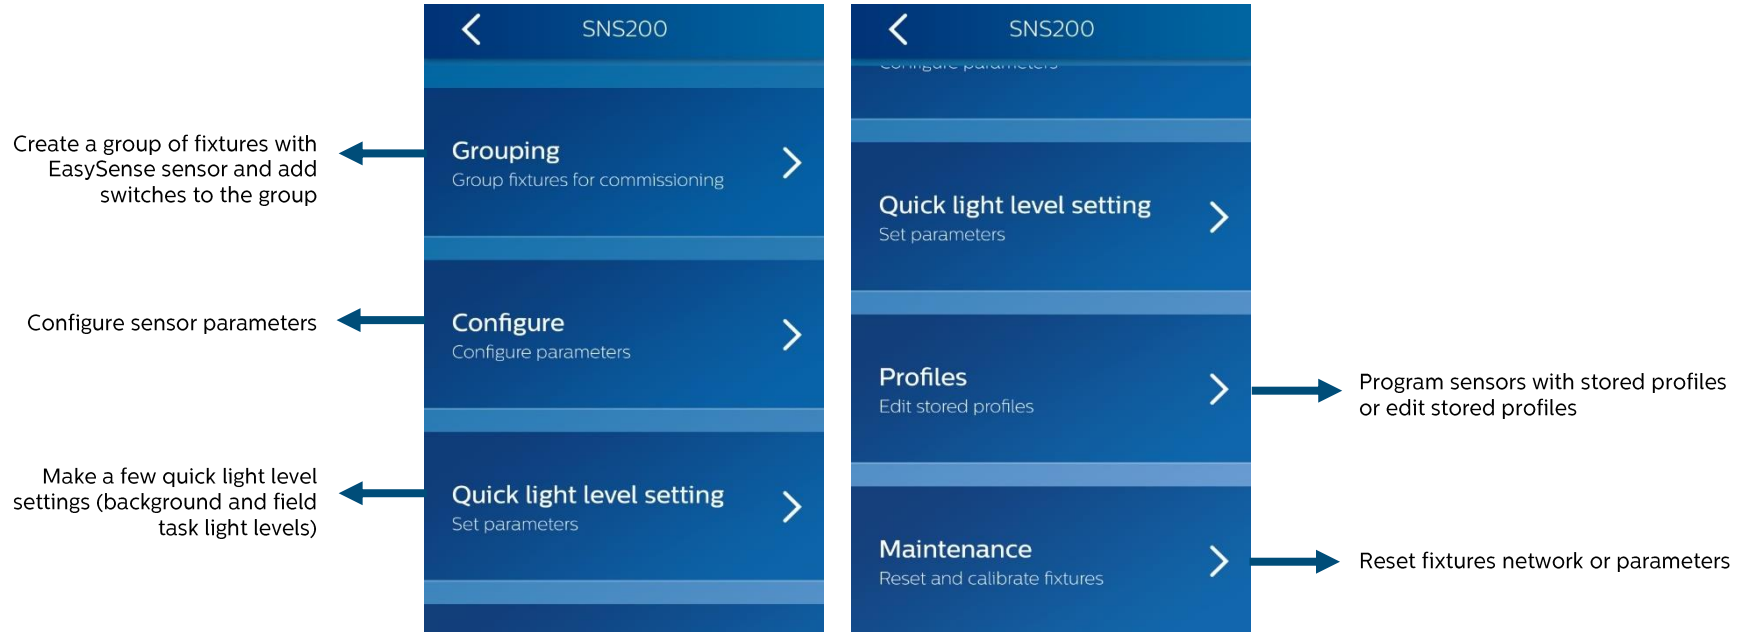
Create a group of fixtures with EasySense sensor and add switches to the group

Configure sensor parameters

Make a few quick light level settings (background and field task light levels)

SNS200

Grouping
Group fixtures for commissioning

Configure
Configure parameters

Quick light level setting
Set parameters

SNS200

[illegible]

Quick light level setting
Set parameters

Profiles
Edit stored profiles

Maintenance
Reset and calibrate fixtures

Program sensors with stored profiles or edit stored profiles

Reset fixtures network or parameters